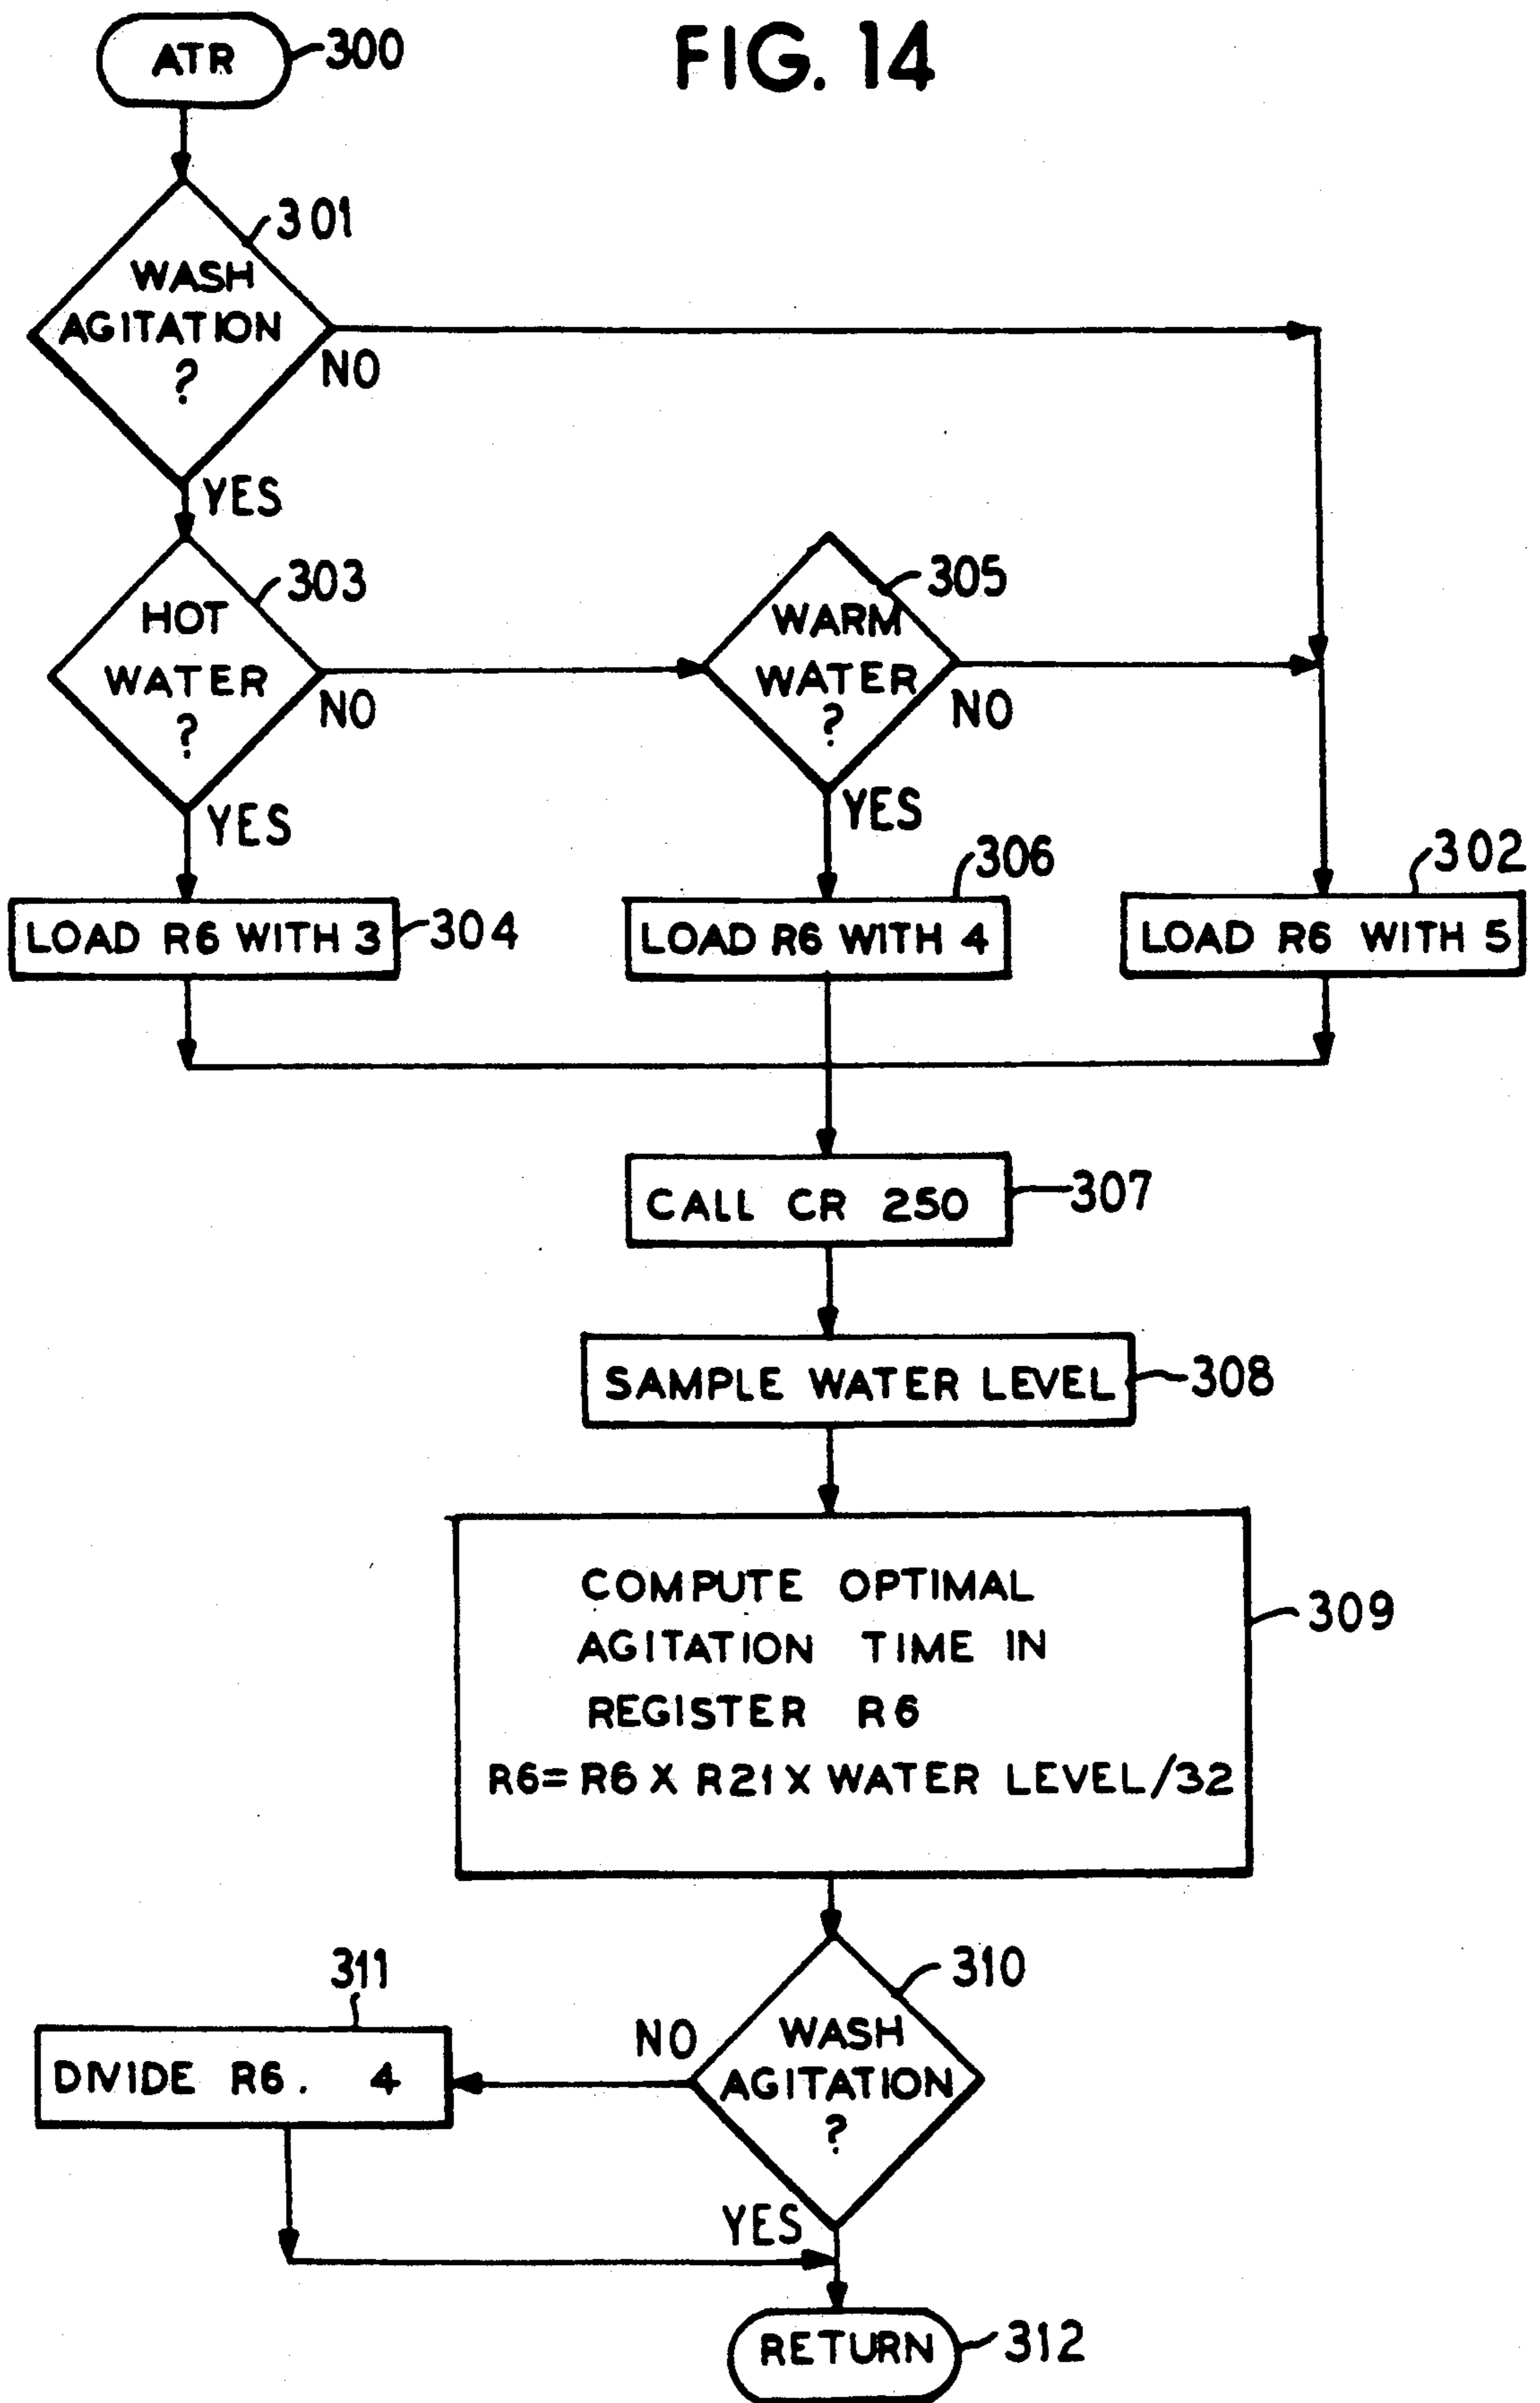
FIG. 14

ATR 300

WASH AGITATION ? 301

NO

YES

HOT WATER ? 303

NO

WARM WATER ? 305

NO

YES

YES

LOAD R6 WITH 3 304

LOAD R6 WITH 4 306

LOAD R6 WITH 5 302

CALL CR 250 307

SAMPLE WATER LEVEL 308

COMPUTE OPTIMAL AGITATION TIME IN REGISTER R6
R6= R6 X R21 X WATER LEVEL/32 309

311

DIVIDE R6 . 4

NO

WASH AGITATION ? 310

YES

RETURN 312